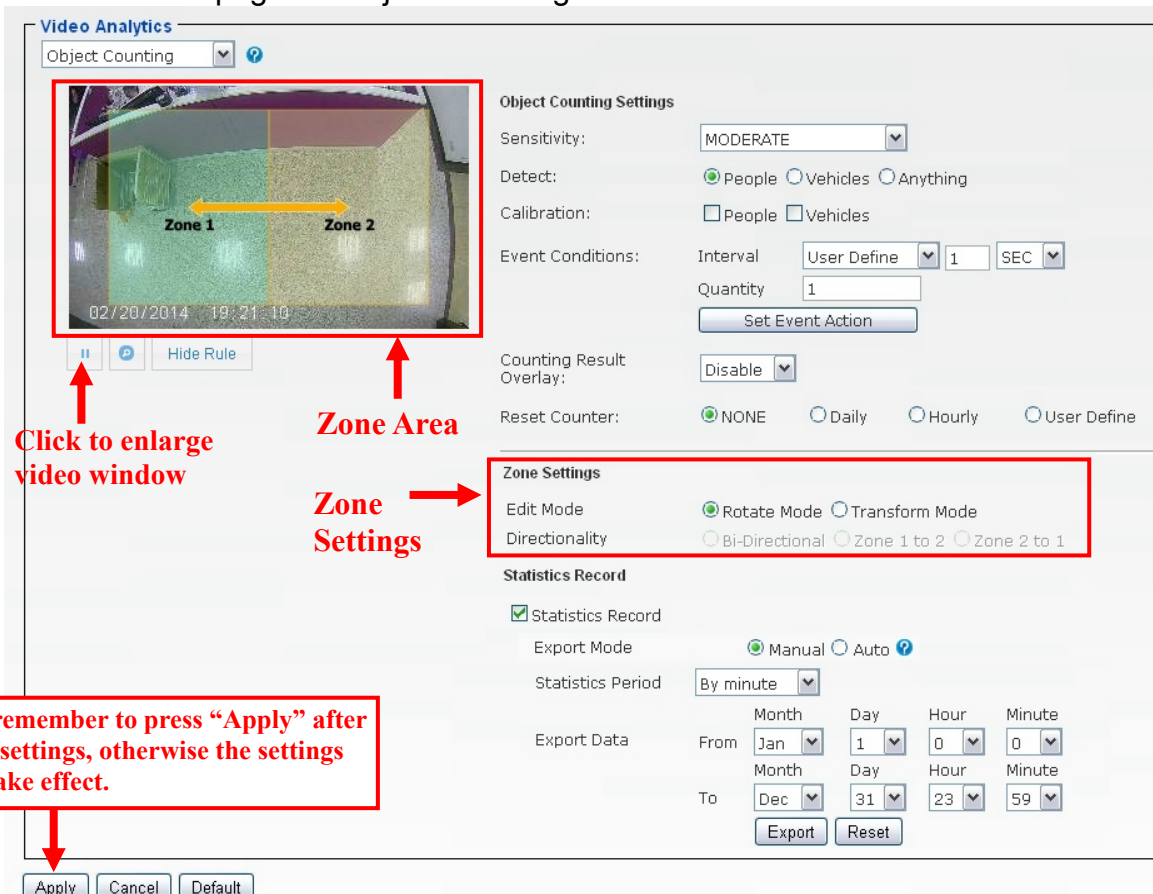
Video Analytics
Object Counting

Zone 1
Zone 2
02/20/2014 19:21:10

Hide Rule

Click to enlarge video window

Zone Area

Object Counting Settings
Sensitivity: MODERATE
Detect: People Vehicles Anything
Calibration: People Vehicles
Event Conditions: Interval User Define 1 SEC
Quantity 1
Set Event Action
Counting Result Overlay: Disable
Reset Counter: NONE Daily Hourly User Define

Zone Settings

Zone Settings
Edit Mode Rotate Mode Transform Mode
Directionality Bi-Directional Zone 1 to 2 Zone 2 to 1

Statistics Record
Statistics Record
Export Mode Manual Auto
Statistics Period By minute

| | | Month | Day | Hour | Minute |
|---|---|---|---|---|---|
| Export Data | From | Jan | 1 | 0 | 0 |
| | To | Dec | 31 | 23 | 59 |

Export Reset

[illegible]remember to press “Apply” after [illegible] settings, otherwise the settings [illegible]ake effect.

Apply Cancel Default